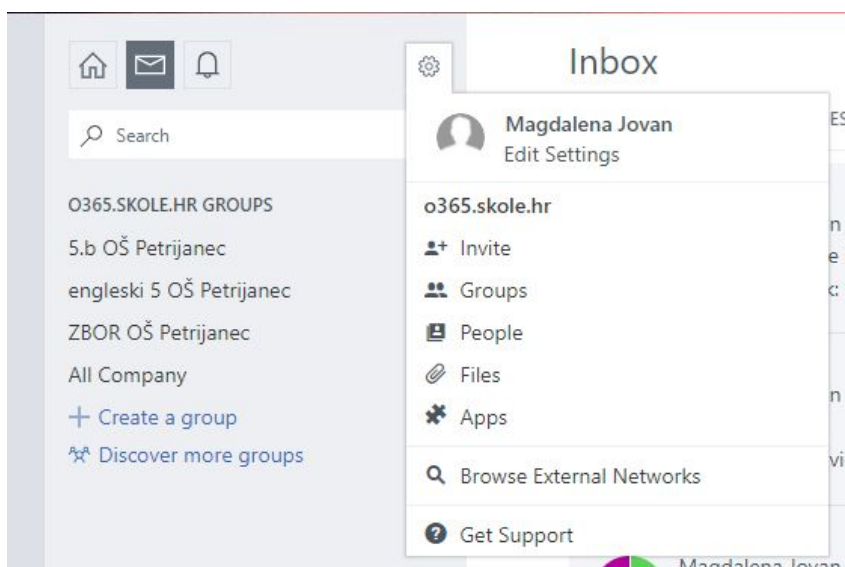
Search

O365.SKOLE.HR GROUPS
5.b OŠ Petrijanec
engleski 5 OŠ Petrijanec
ZBOR OŠ Petrijanec
All Company
+ Create a group
Discover more groups

Inbox

Magdalena Jovan
Edit Settings

o365.skole.hr
Invite
Groups
People
Files
Apps

Browse External Networks

Get Support

Magdalena Jovan